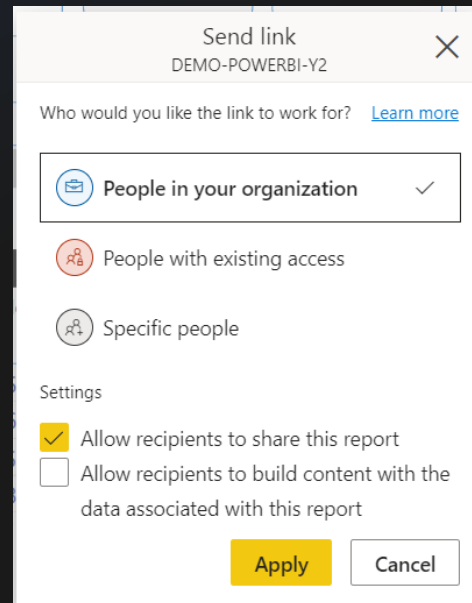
Send link
DEMO-POWERBI-Y2

Who would you like the link to work for? Learn more

People in your organization

People with existing access

Specific people

Settings

Allow recipients to share this report

Allow recipients to build content with the data associated with this report

Apply

Cancel